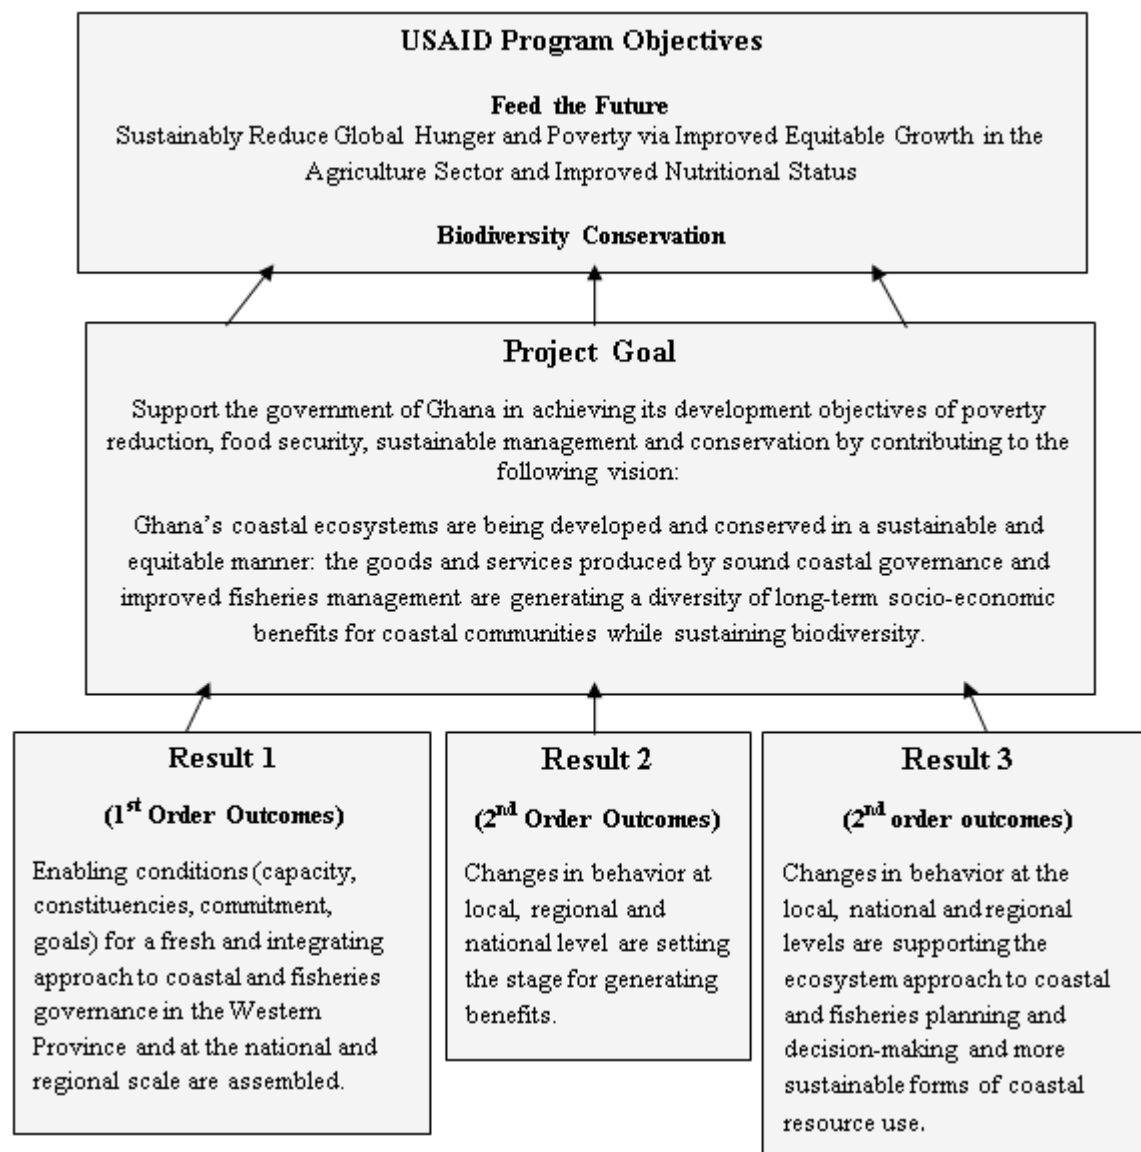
USAID Program Objectives

Feed the Future
Sustainably Reduce Global Hunger and Poverty via Improved Equitable Growth in the Agriculture Sector and Improved Nutritional Status

Biodiversity Conservation

Project Goal

Support the government of Ghana in achieving its development objectives of poverty reduction, food security, sustainable management and conservation by contributing to the following vision:

Ghana's coastal ecosystems are being developed and conserved in a sustainable and equitable manner: the goods and services produced by sound coastal governance and improved fisheries management are generating a diversity of long-term socio-economic benefits for coastal communities while sustaining biodiversity.

Result 1

(1$^{st}$ Order Outcomes)

Enabling conditions (capacity, constituencies, commitment, goals) for a fresh and integrating approach to coastal and fisheries governance in the Western Province and at the national and regional scale are assembled.

Result 2

(2$^{nd}$ Order Outcomes)

Changes in behavior at local, regional and national level are setting the stage for generating benefits.

Result 3

(2$^{nd}$ order outcomes)

Changes in behavior at the local, national and regional levels are supporting the ecosystem approach to coastal and fisheries planning and decision-making and more sustainable forms of coastal resource use.